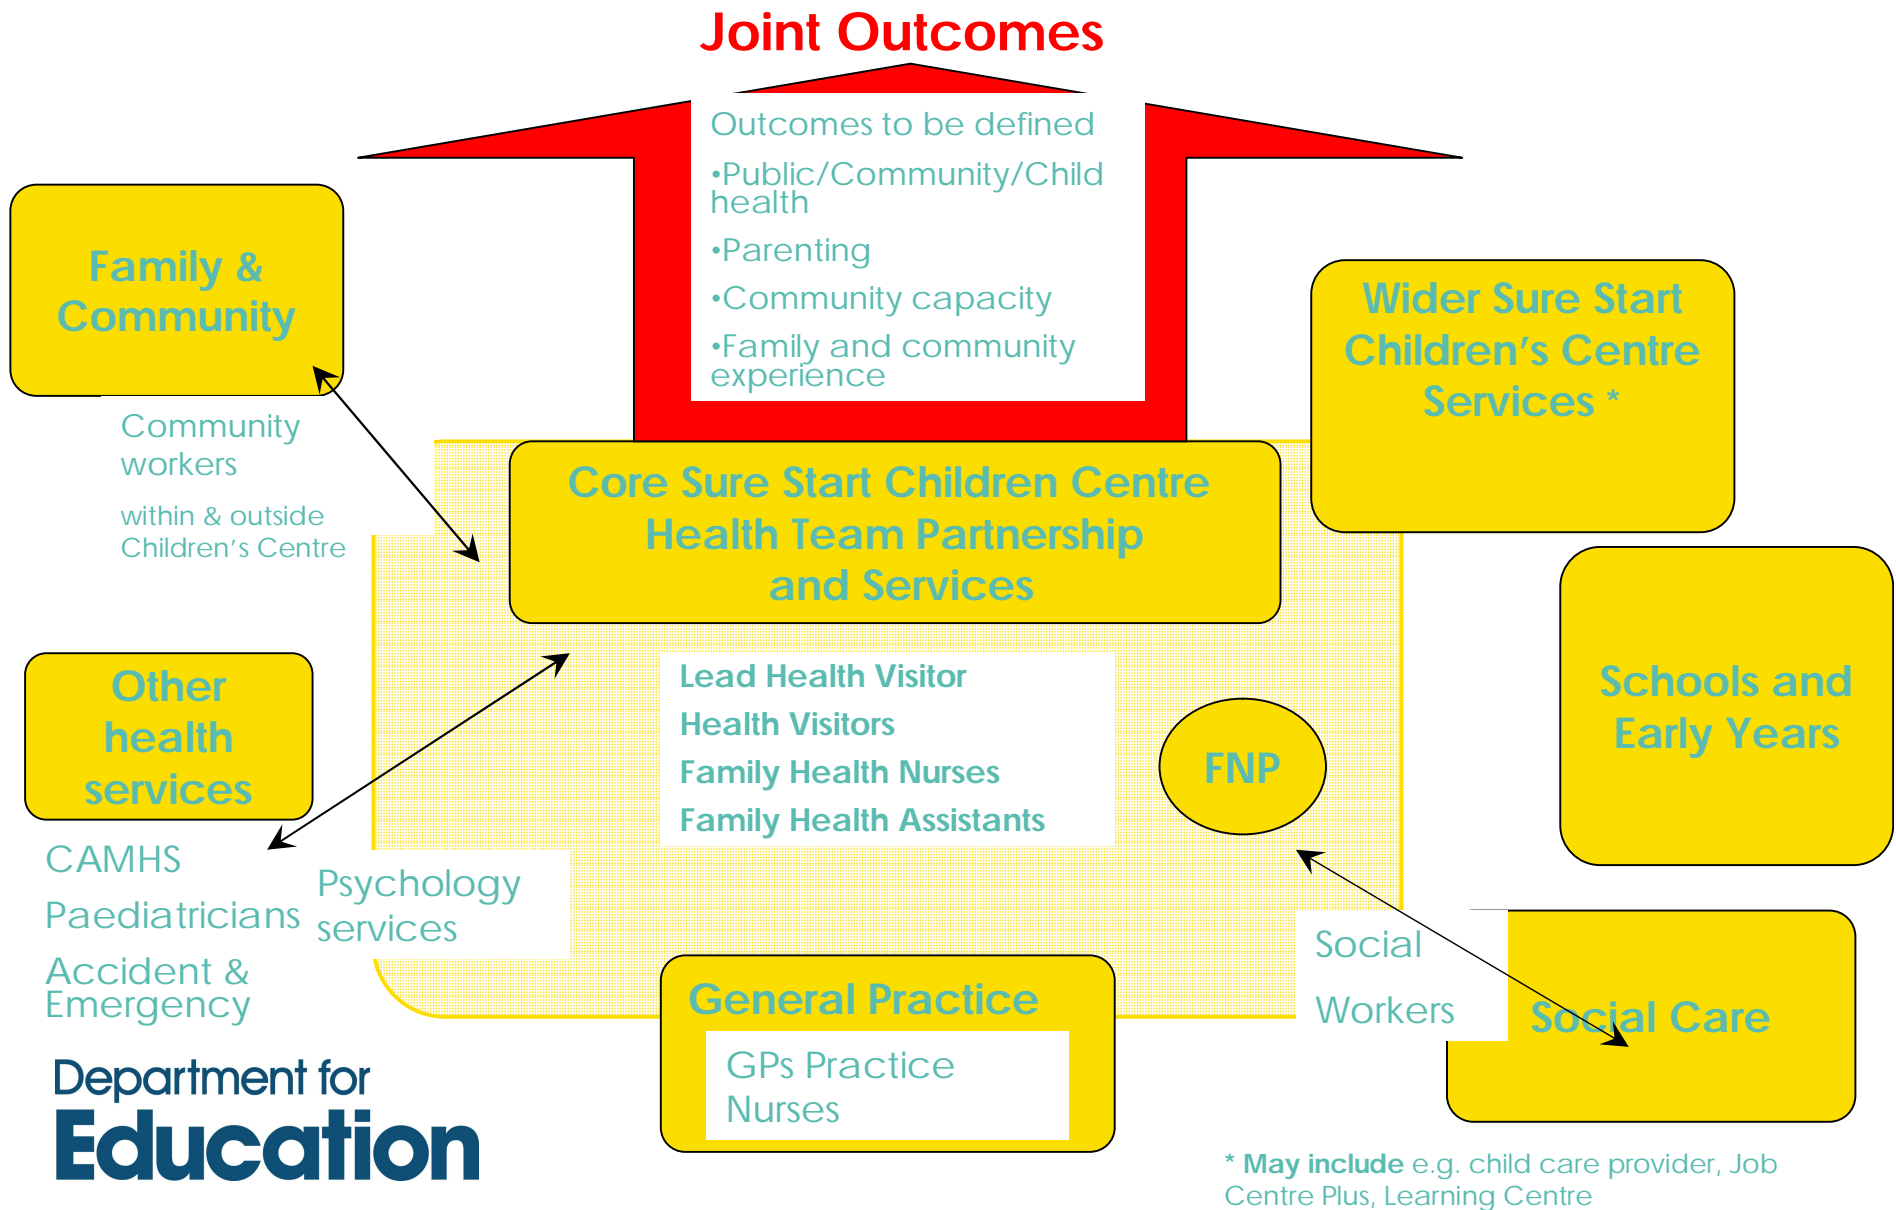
Joint Outcomes

Outcomes to be defined
•Public/Community/Child health
•Parenting
•Community capacity
•Family and community experience

Family & Community

Community workers
within & outside Children's Centre

Wider Sure Start Children's Centre Services *

Core Sure Start Children Centre Health Team Partnership and Services

Other health services

Lead Health Visitor
Health Visitors
Family Health Nurses
Family Health Assistants

FNP

Schools and Early Years

CAMHS
Paediatricians
Accident & Emergency

Psychology services

Social
Workers

Social Care

General Practice
GPs Practice
Nurses

Department for Education

* May include e.g. child care provider, Job Centre Plus, Learning Centre